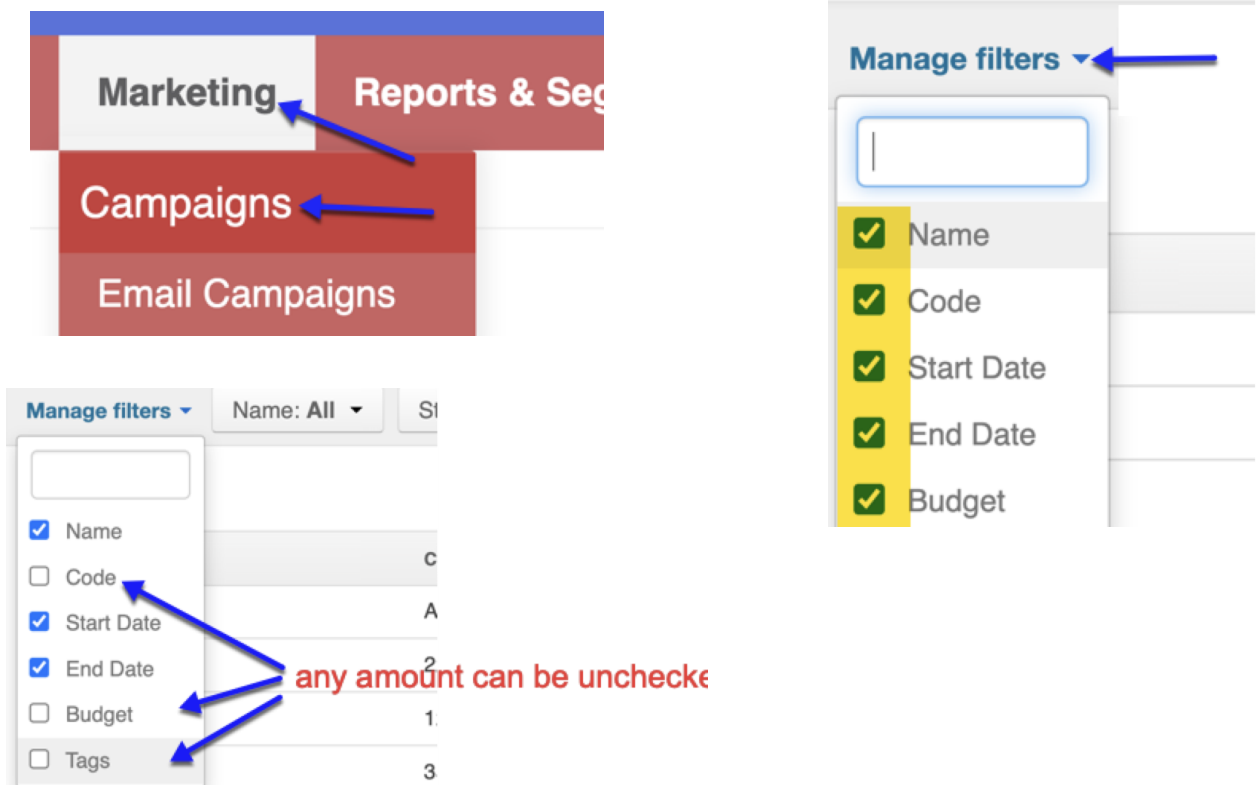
Marketing

Reports & Seg

Campaigns

Email Campaigns

Manage filters

Name

Code

Start Date

End Date

Budget

Manage filters

Name: All

St

Name

Code

Start Date

End Date

Budget

Tags

C

A

2

1

3

any amount can be unchecke